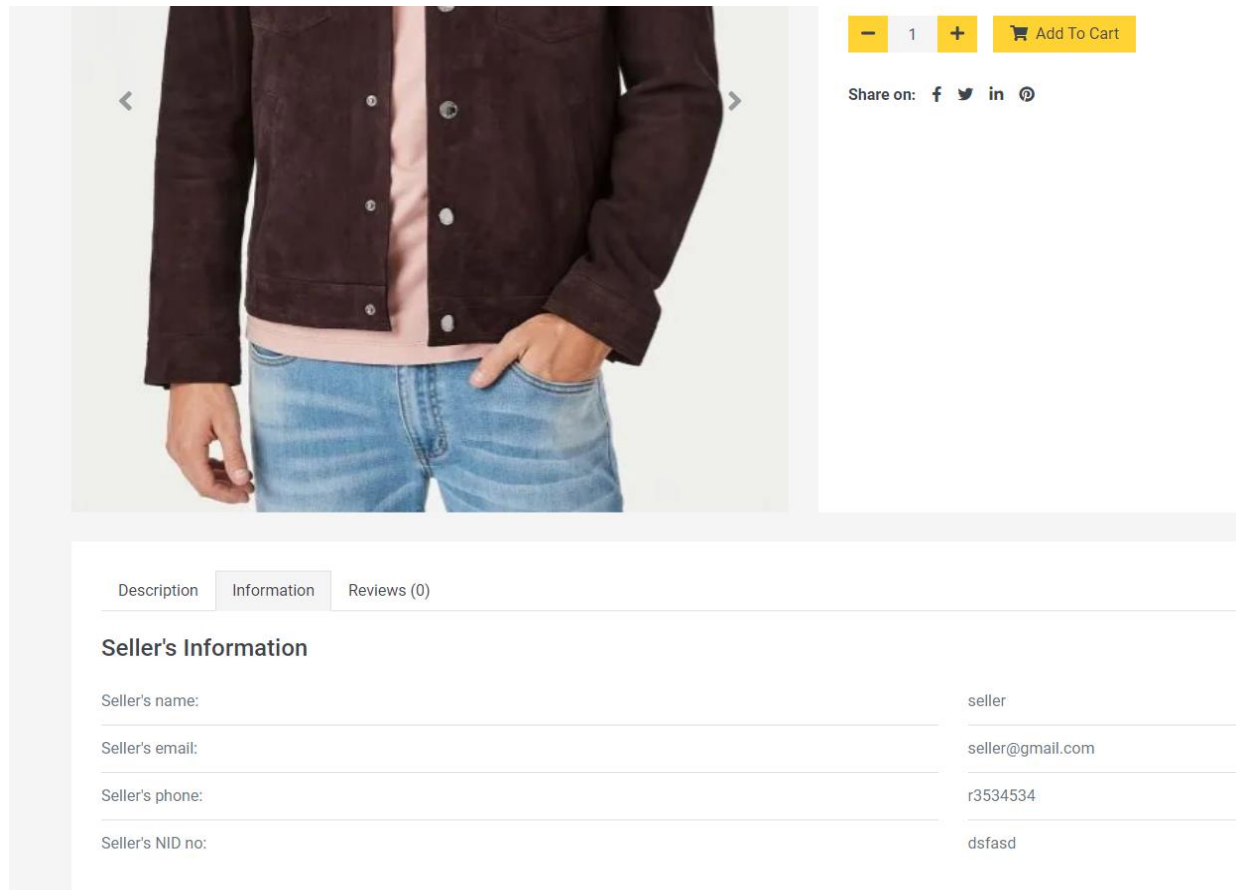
− 1 + Add To Cart

Share on: f in

Description Information Reviews (0)

Seller's Information

| Seller's name: | seller |
|---|---|
| Seller's email: | seller@gmail.com |
| Seller's phone: | r3534534 |
| Seller's NID no: | dsfasd |